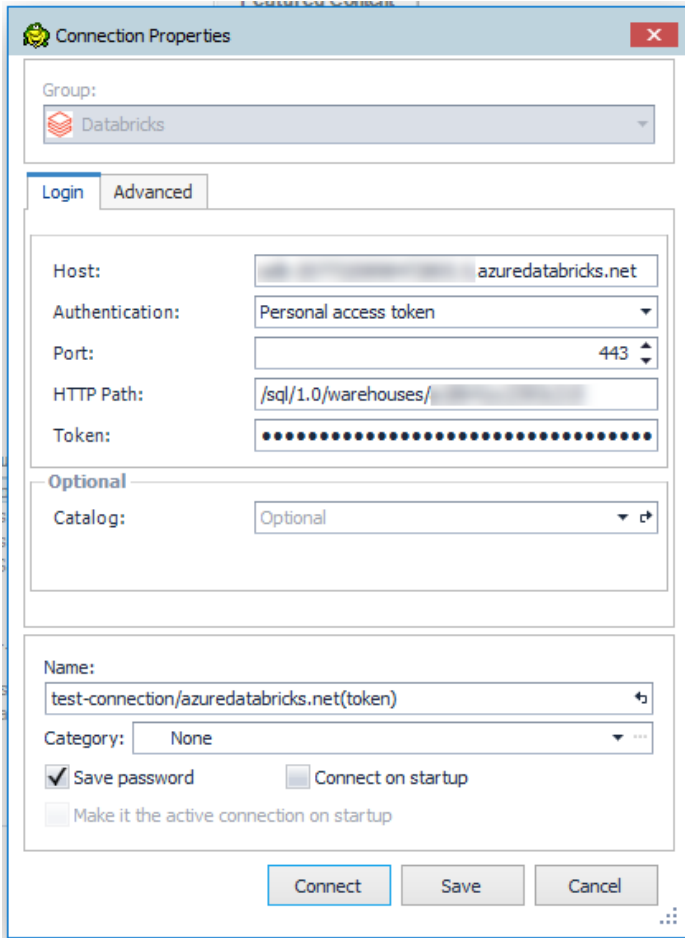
Connection Properties

Group:
Databricks

Login | Advanced

Host: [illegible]azuredatabricks.net
Authentication: Personal access token
Port: 443
HTTP Path: /sql/1.0/warehouses/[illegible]
Token: ●●●●●●●●●●●●●●●●●●●●●●●●●●●●●●●●●●●●

Optional
Catalog: Optional

Name:
test-connection/azuredatabricks.net(token)
Category: None
Save password
Connect on startup
Make it the active connection on startup

Connect | Save | Cancel